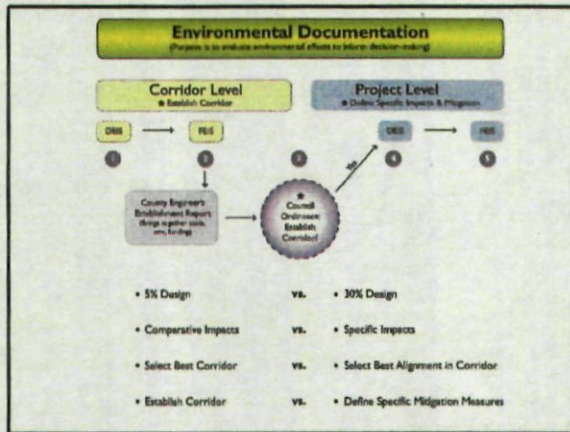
Environmental Documentation

(Purpose is to evaluate environmental effects to inform decision-making)

Corridor Level

• Establish Corridor

Project Level

• Define Specific Impacts & Mitigation

DEIS

FEIS

DEIS

FEIS

1

2

3

4

5

County Engineer's Establishment Report (brings together costs, env, funding)

* Council Ordinance: Establish Corridor

Ads

• 5% Design

vs.

• 30% Design

• Comparative Impacts

vs.

• Specific Impacts

• Select Best Corridor

vs.

• Select Best Alignment in Corridor

• Establish Corridor

vs.

• Define Specific Mitigation Measures